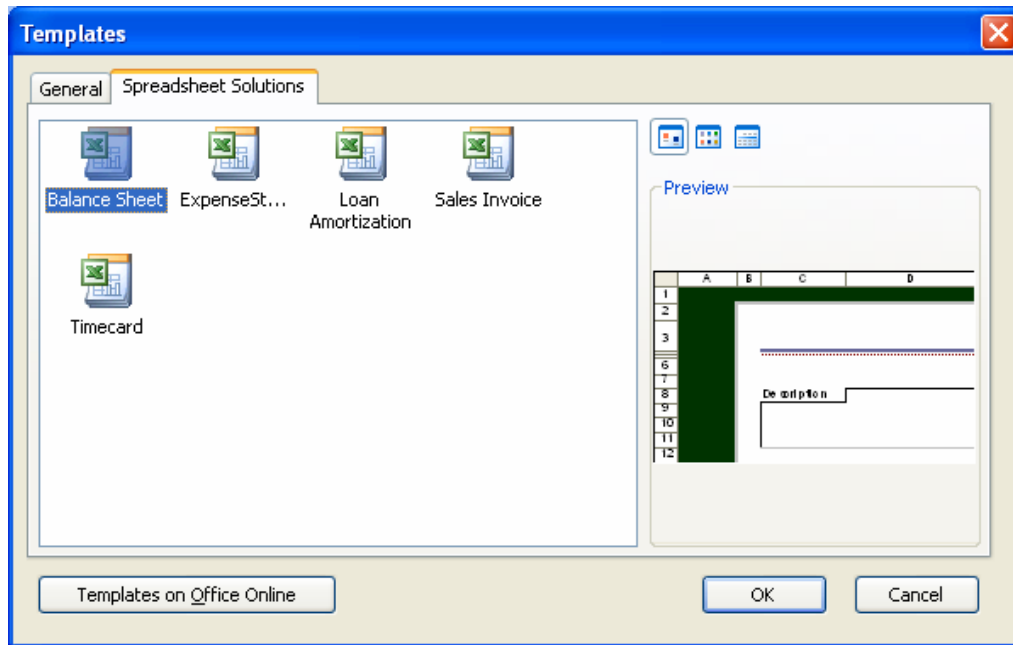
Templates

General | Spreadsheet Solutions

Balance Sheet
ExpenseSt...
Loan Amortization
Sales Invoice
Timecard

Preview

| | A | B | C | D |
|---|---|---|---|---|
| 1 | | | | |
| 2 | | | | |
| 3 | | | | |
| 6 | | | | |
| 7 | | | | |
| 8 | | | Description | |
| 9 | | | | |
| 10 | | | | |
| 11 | | | | |
| 12 | | | | |

Templates on Office Online

OK

Cancel